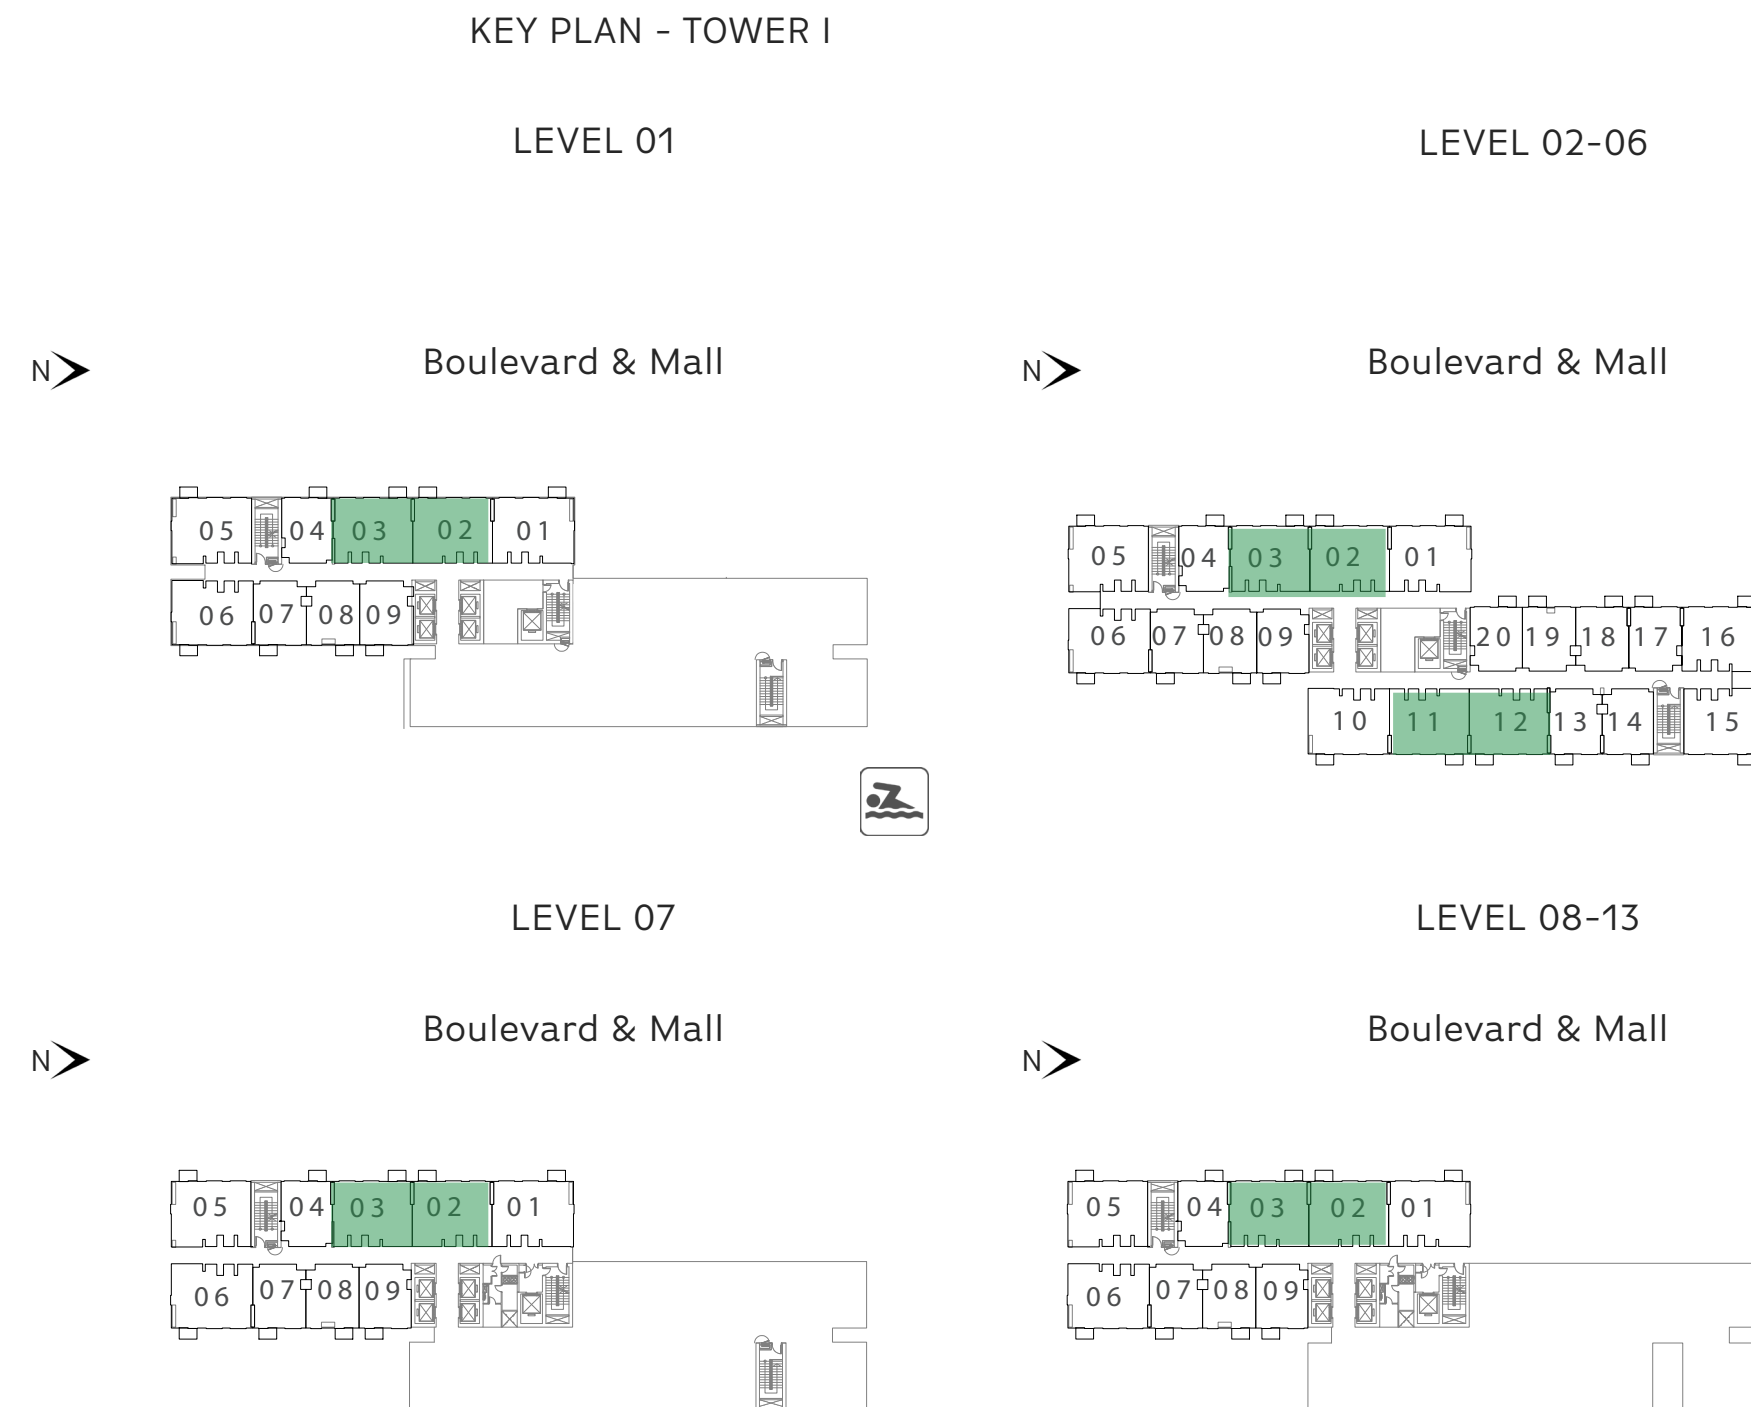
KEY PLAN - TOWER I

LEVEL 01

N

Boulevard & Mall

05 04 03 02 01
06 07 08 09

LEVEL 02-06

N

Boulevard & Mall

05 04 03 02 01
06 07 08 09 20 19 18 17 16
10 11 12 13 14 15

LEVEL 07

N

Boulevard & Mall

05 04 03 02 01
06 07 08 09

LEVEL 08-13

N

Boulevard & Mall

05 04 03 02 01
06 07 08 09